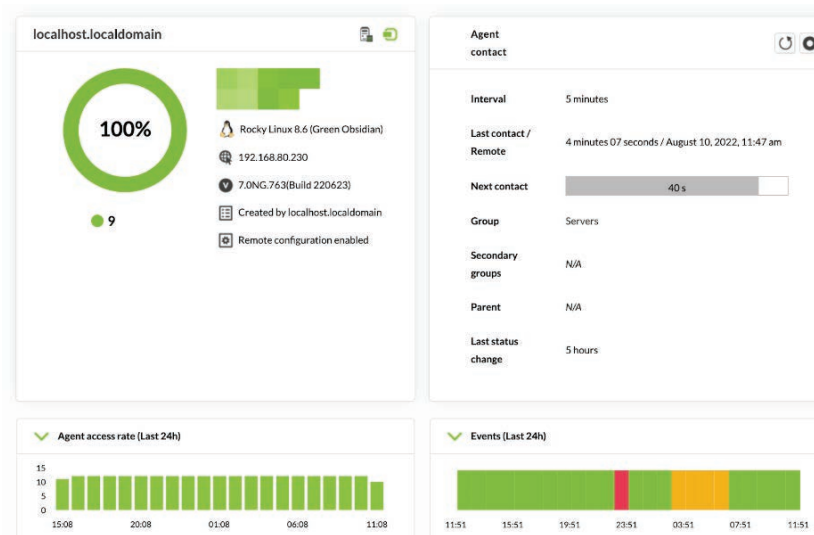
localhost.localdomain

100%

9

Rocky Linux 8.6 (Green Obsidian)

192.168.80.230

7.0NG.763(Build 220623)

Created by localhost.localdomain

Remote configuration enabled

Agent contact

| Interval | 5 minutes |
|---|---|
| Last contact / Remote | 4 minutes 07 seconds / August 10, 2022, 11:47 am |
| Next contact | 40 s |
| Group | Servers |
| Secondary groups | N/A |
| Parent | N/A |
| Last status change | 5 hours |

Agent access rate (Last 24h)

15
10
5
0
15:08 20:08 01:08 06:08 11:08

Events (Last 24h)

11:51 15:51 19:51 23:51 03:51 07:51 11:51